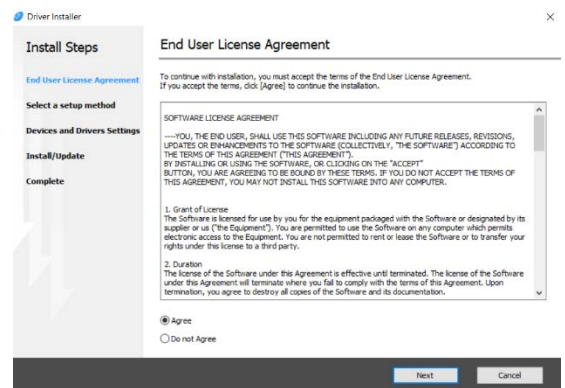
Driver Installer

×

Install Steps

End User License Agreement

Select a setup method

Devices and Drivers Settings

Install/Update

Complete

End User License Agreement

To continue with installation, you must accept the terms of the End User License Agreement. If you accept the terms, click [Agree] to continue the installation.

SOFTWARE LICENSE AGREEMENT

----YOU, THE END USER, SHALL USE THIS SOFTWARE INCLUDING ANY FUTURE RELEASES, REVISIONS, UPDATES OR ENHANCEMENTS TO THE SOFTWARE (COLLECTIVELY, "THE SOFTWARE") ACCORDING TO THE TERMS OF THIS AGREEMENT ("THIS AGREEMENT").
BY INSTALLING OR USING THE SOFTWARE, OR CLICKING ON THE "ACCEPT" BUTTON, YOU ARE AGREEING TO BE BOUND BY THESE TERMS. IF YOU DO NOT ACCEPT THE TERMS OF THIS AGREEMENT, YOU MAY NOT INSTALL THIS SOFTWARE INTO ANY COMPUTER.

1. Grant of License
The Software is licensed for you for the equipment packaged with the Software or designated by its supplier or us ("the Equipment"). You are permitted to use the Software on any computer which permits electronic access to the Equipment. You are not permitted to rent or lease the Software or to transfer your rights under this license to a third party.

2. Duration
The license of the Software under this Agreement is effective until terminated. The license of the Software under this Agreement will terminate where you fail to comply with the terms of this Agreement. Upon termination, you agree to destroy all copies of the Software and its documentation.

Agree

Do not Agree

Next

Cancel